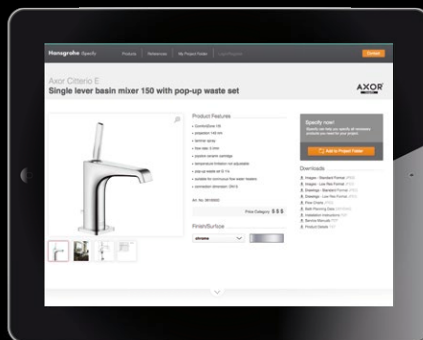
Hansgrohe Specify
Products
References
My Project Folder
Contact

Axor Citterio E
Single lever basin mixer 150 with pop-up waste set
AXOR

Product Features
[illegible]
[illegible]
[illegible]
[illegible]
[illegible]
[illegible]
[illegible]
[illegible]
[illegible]
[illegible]
Art. No. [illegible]
Price Category $ $ $

Finish/Surface
chrome

Specify now!
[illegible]
Add to Project Folder

Downloads
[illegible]
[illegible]
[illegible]
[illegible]
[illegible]
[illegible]
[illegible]
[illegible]
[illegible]